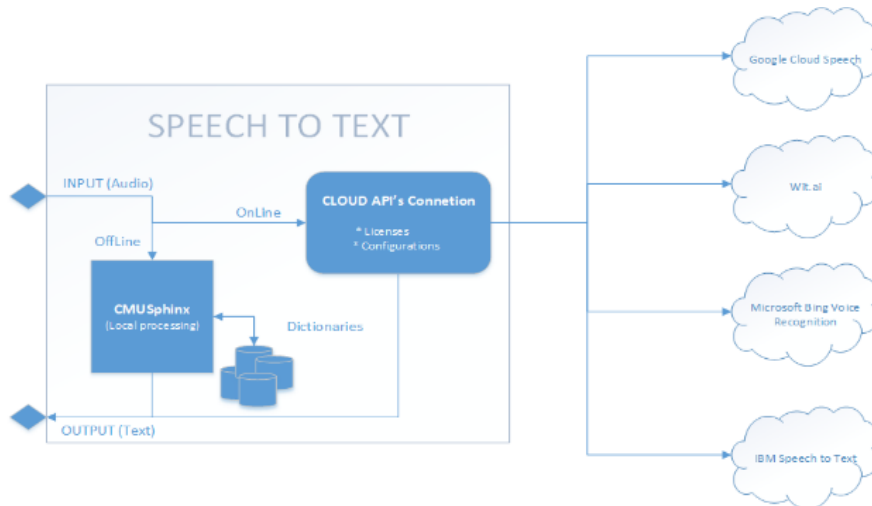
SPEECH TO TEXT

INPUT (Audio)

OnLine

OffLine

CLOUD API's Connetion

* Licenses
* Configurations

CMUSphinx
(Local processing)

Dictionaries

OUTPUT (Text)

Google Cloud Speech

Wit.ai

Microsoft Bing Voice Recognition

IBM Speech to Text